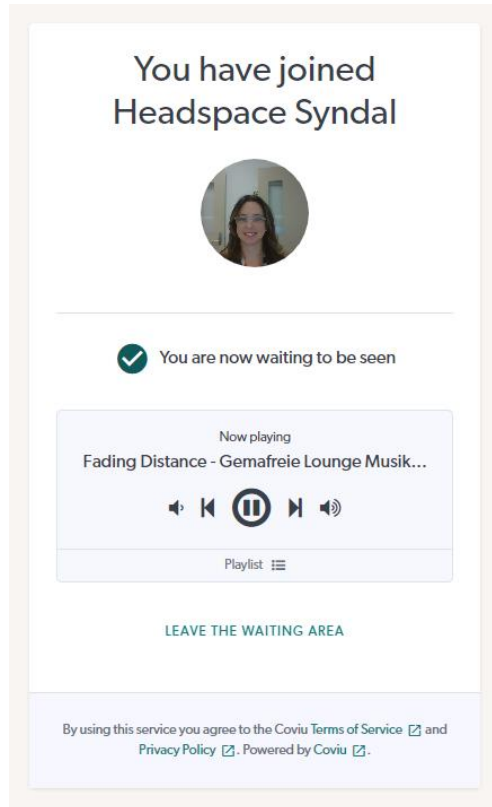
You have joined Headspace Syndal

You are now waiting to be seen

Now playing
Fading Distance - Gemafreie Lounge Musik...

Playlist

LEAVE THE WAITING AREA

By using this service you agree to the Coviu Terms of Service and Privacy Policy. Powered by Coviu.